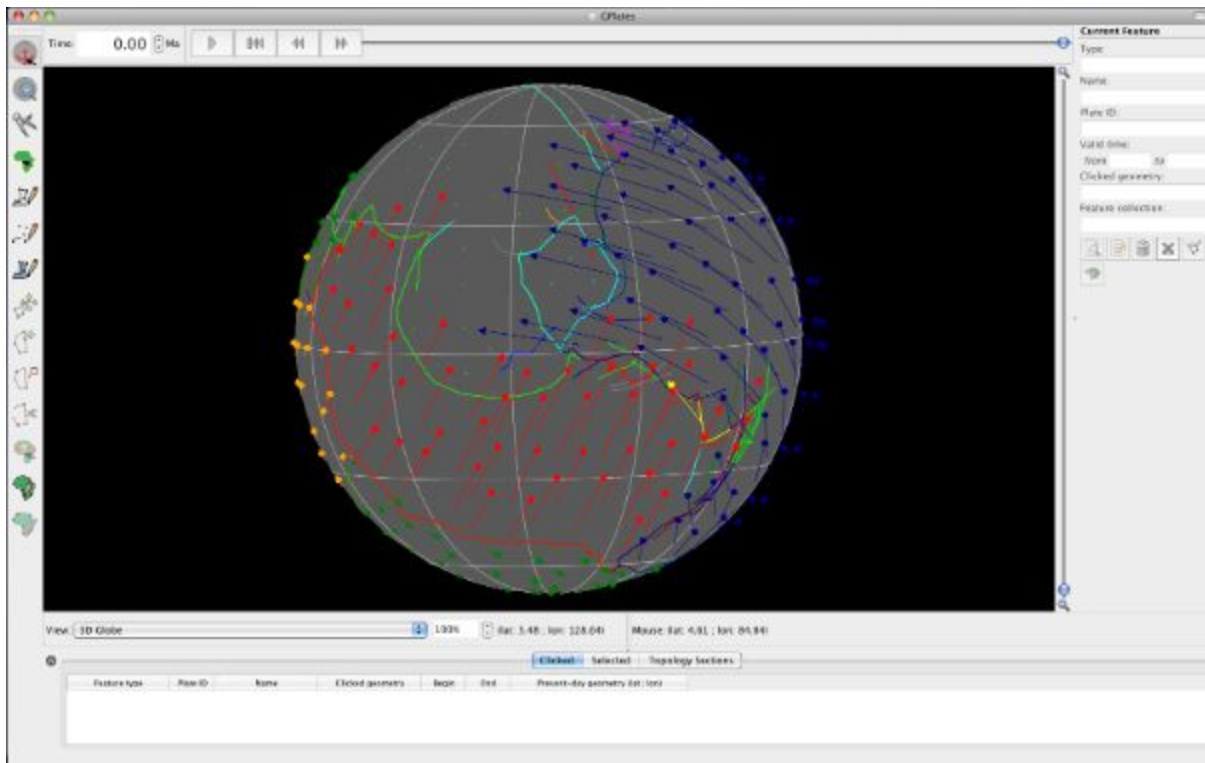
GPlates

Time: 0.00 Ma

Current Feature
Type:
Name:
Plate ID:
Valid time:
Now to
Clicked geometry:
Feature collection:

View: 3D Globe 100% (lat: 3.48 ; lon: 128.04) Mouse: (lat: 4.81 ; lon: 84.84)

Clicked Selected Topology Sections

| Feature type | Plate ID | Name | Clicked geometry | Begin | End | Present-day geometry (lat ; lon) |
|---|---|---|---|---|---|---|